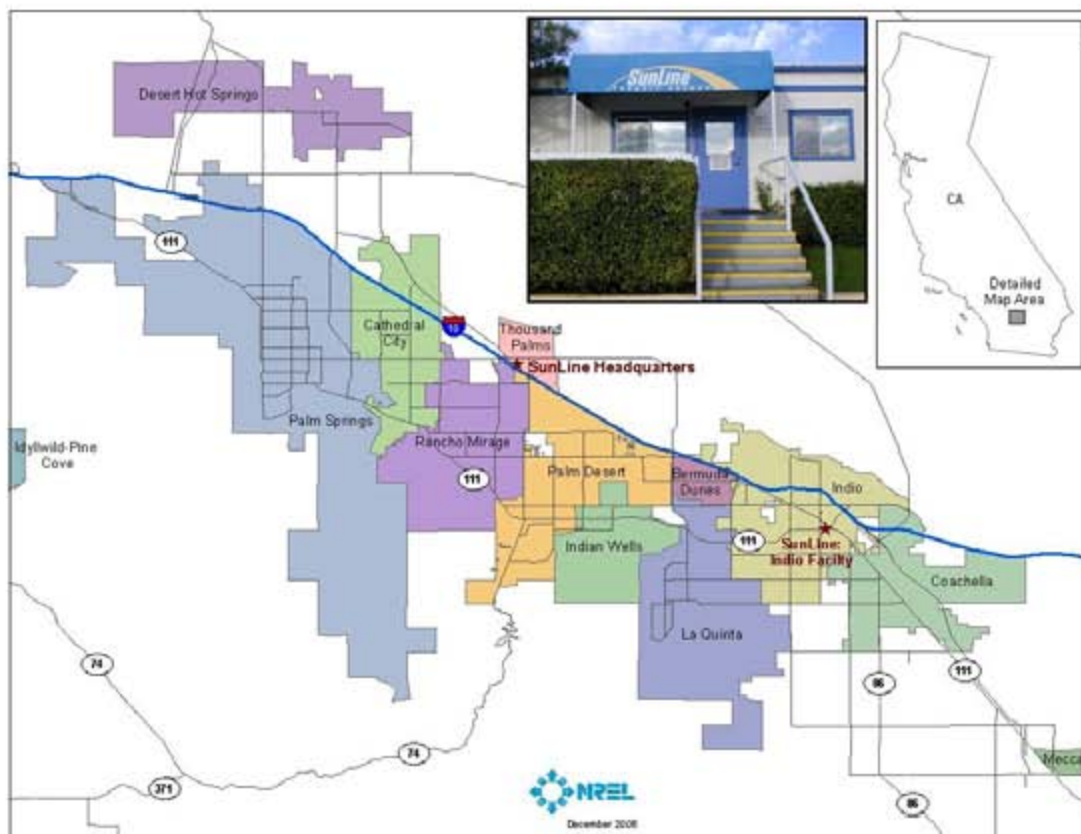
Desert Hot Springs

SunLine

CA

Detailed Map Area

111

10

Cathedral City

Thousand Palms

SunLine Headquarters

Palm Springs

Idyllwild-Pine Cove

Rancho Mirage

111

Palm Desert

Bermuda Dunes

Indio

Indian Wells

111

SunLine Indio Facility

Coachella

La Quinta

74

86

111

74

371

86

Mecca

NREL

December 2008